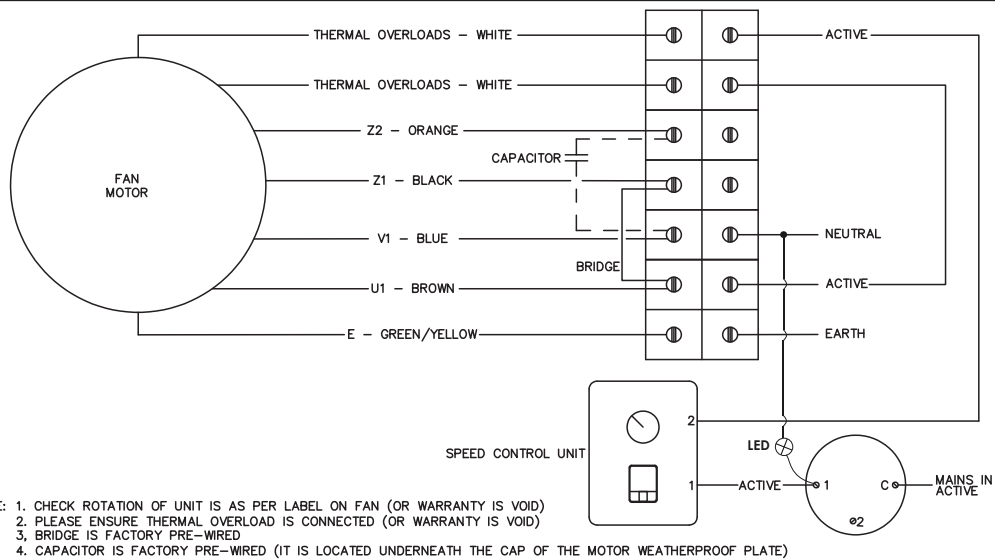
THERMAL OVERLOADS – WHITE
THERMAL OVERLOADS – WHITE
Z2 – ORANGE
CAPACITOR
Z1 – BLACK
V1 – BLUE
BRIDGE
U1 – BROWN
E – GREEN/YELLOW

FAN MOTOR

ACTIVE
NEUTRAL
ACTIVE
EARTH

SPEED CONTROL UNIT
2
1
LED
ACTIVE
1
C
MAINS IN ACTIVE
ø2

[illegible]: 1. CHECK ROTATION OF UNIT IS AS PER LABEL ON FAN (OR WARRANTY IS VOID)
2. PLEASE ENSURE THERMAL OVERLOAD IS CONNECTED (OR WARRANTY IS VOID)
3, BRIDGE IS FACTORY PRE–WIRED
4. CAPACITOR IS FACTORY PRE–WIRED (IT IS LOCATED UNDERNEATH THE CAP OF THE MOTOR WEATHERPROOF PLATE)